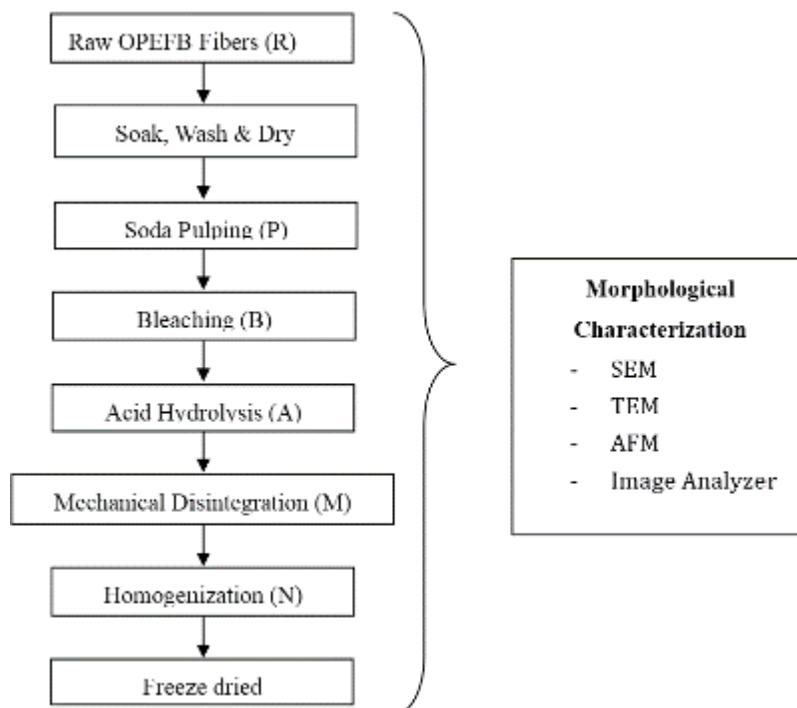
Raw OPEFB Fibers (R)

Soak, Wash & Dry

Soda Pulping (P)

Bleaching (B)

Acid Hydrolysis (A)

Mechanical Disintegration (M)

Homogenization (N)

Freeze dried

Morphological Characterization
- SEM
- TEM
- AFM
- Image Analyzer